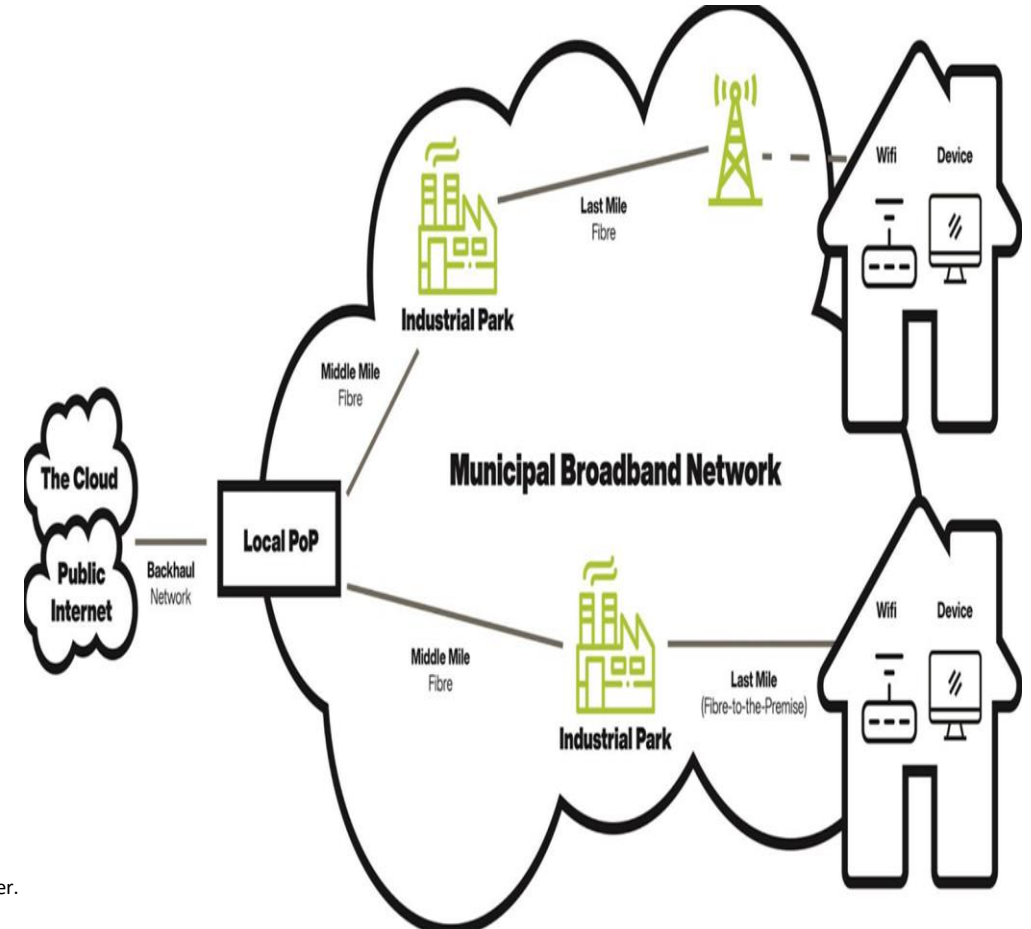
Wifi

Device

Last Mile
Fibre

Industrial Park

Middle Mile
Fibre

The Cloud

Public Internet

Backhaul
Network

Local PoP

Municipal Broadband Network

Wifi

Device

Middle Mile
Fibre

Last Mile
(Fibre-to-the-Premise)

Industrial Park

er.